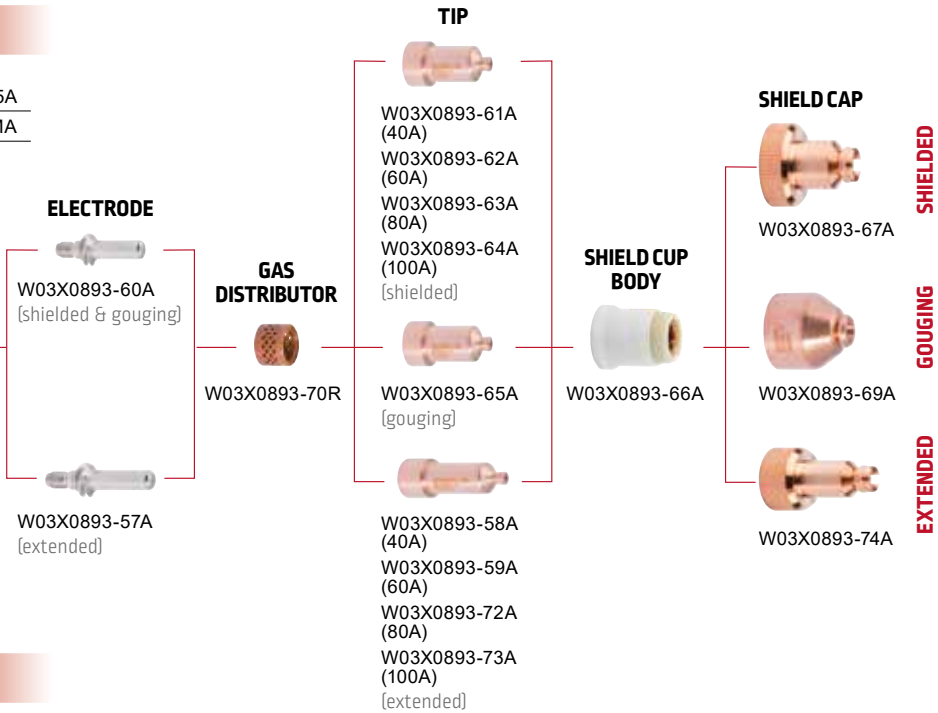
5A

1A

ELECTRODE

W03X0893-60A
(shielded & gouging)

W03X0893-57A
(extended)

GAS DISTRIBUTOR

W03X0893-70R

TIP

W03X0893-61A (40A)
W03X0893-62A (60A)
W03X0893-63A (80A)
W03X0893-64A (100A)
(shielded)

W03X0893-65A
(gouging)

W03X0893-58A (40A)
W03X0893-59A (60A)
W03X0893-72A (80A)
W03X0893-73A (100A)
(extended)

SHIELD CUP BODY

W03X0893-66A

SHIELD CAP

W03X0893-67A

SHIELDED

W03X0893-69A

GOUGING

W03X0893-74A

EXTENDED